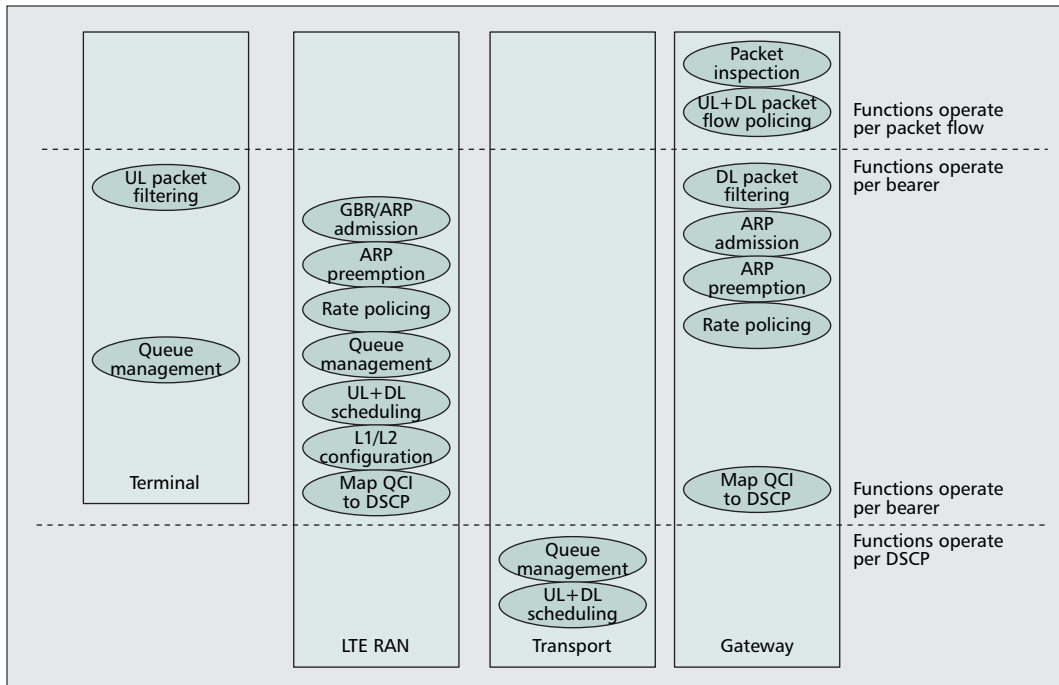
Packet inspection

UL+DL packet flow policing

Functions operate per packet flow

Functions operate per bearer

UL packet filtering

GBR/ARP admission

ARP preemption

Rate policing

Queue management

UL+DL scheduling

L1/L2 configuration

Map QCI to DSCP

DL packet filtering

ARP admission

ARP preemption

Rate policing

Queue management

Terminal

Map QCI to DSCP

Functions operate per bearer

Functions operate per DSCP

Queue management

UL+DL scheduling

LTE RAN

Transport

Gateway